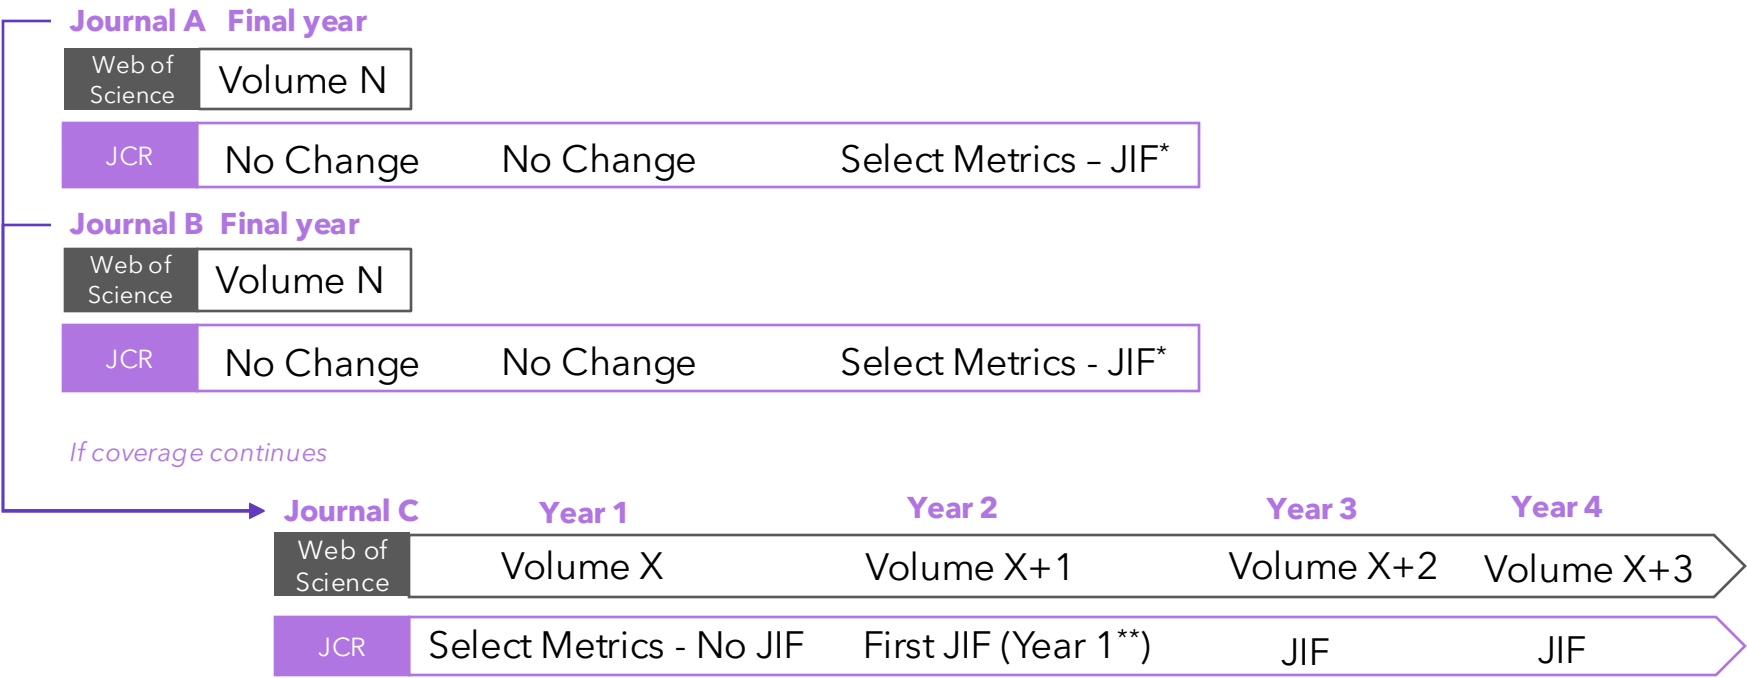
Journal A Final year

Web of Science | Volume N

JCR | No Change | No Change | Select Metrics – JIF*

Journal B Final year

Web of Science | Volume N

JCR | No Change | No Change | Select Metrics - JIF*

If coverage continues

Journal C Year 1 Year 2 Year 3 Year 4

Web of Science | Volume X | Volume X+1 | Volume X+2 | Volume X+3

JCR | Select Metrics - No JIF | First JIF (Year 1**) | JIF | JIF